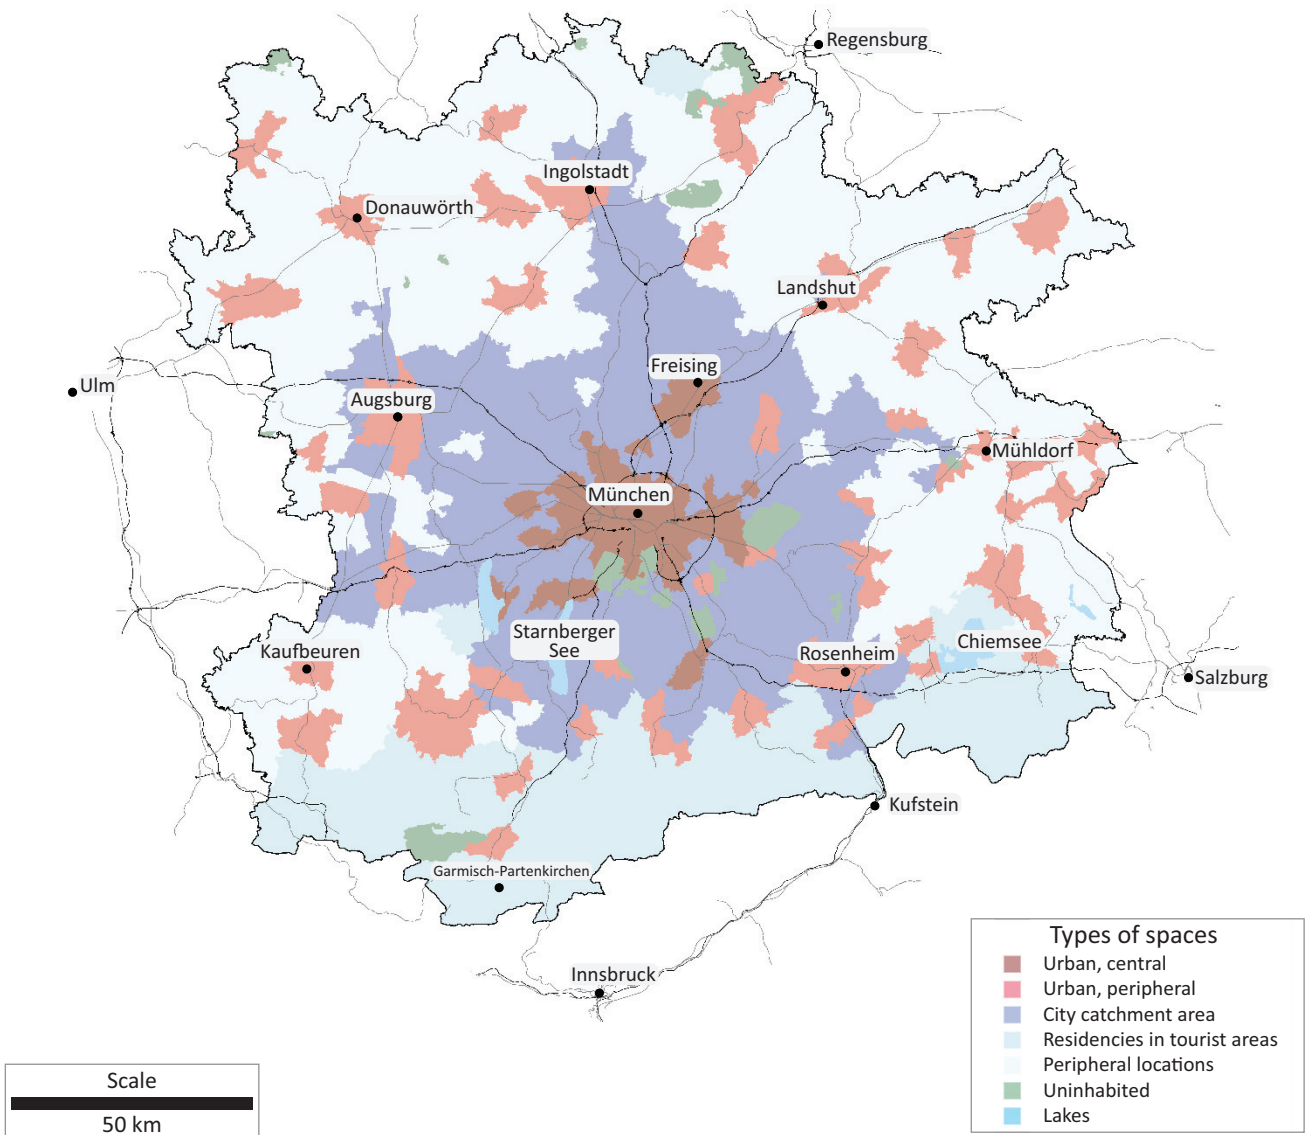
Regensburg

Ingolstadt

Donauwörth

Landshut

Ulm

Freising

Augsburg

Mühldorf

München

Starnberger See

Chiemsee

Kaufbeuren

Rosenheim

Salzburg

Kufstein

Garmisch-Partenkirchen

Innsbruck

Types of spaces
Urban, central
Urban, peripheral
City catchment area
Residencies in tourist areas
Peripheral locations
Uninhabited
Lakes

Scale
50 km